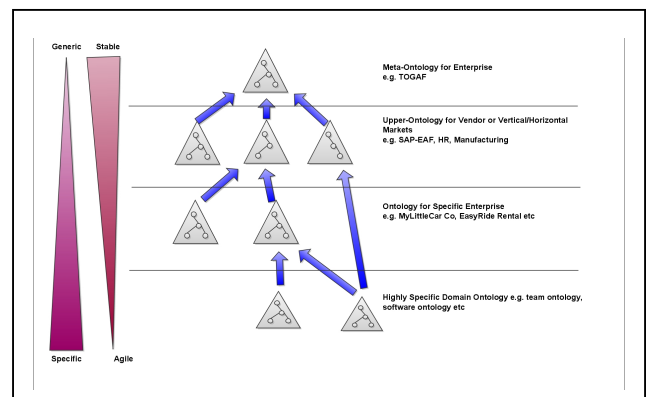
Generic

Stable

Specific

Agile

Meta-Ontology for Enterprise
e.g. TOGAF

Upper-Ontology for Vendor or Vertical/Horizontal Markets
e.g. SAP-EAF, HR, Manufacturing

Ontology for Specific Enterprise
e.g. MyLittleCar Co, EasyRide Rental etc

Highly Specific Domain Ontology e.g. team ontology, software ontology etc